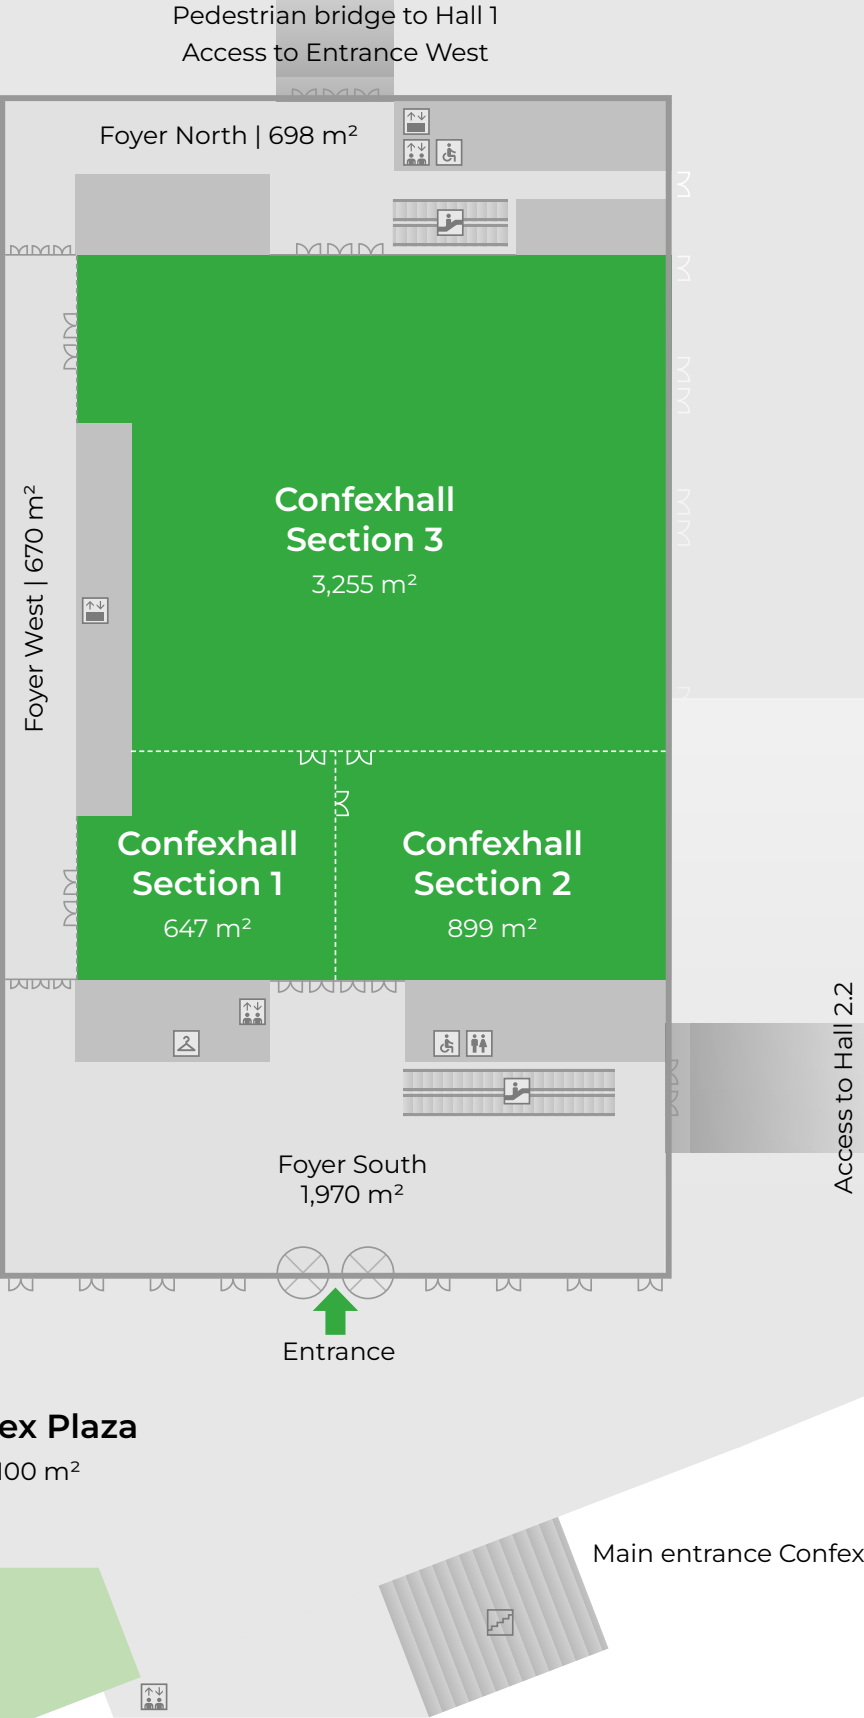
Pedestrian bridge to Hall 1
Access to Entrance West

Foyer North | 698 m²

Foyer West | 670 m²

Confexhall
Section 3
3,255 m²

Confexhall
Section 1
647 m²

Confexhall
Section 2
899 m²

Access to Hall 2.2

Foyer South
1,970 m²

Entrance

ex Plaza
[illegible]00 m²

Main entrance Confex